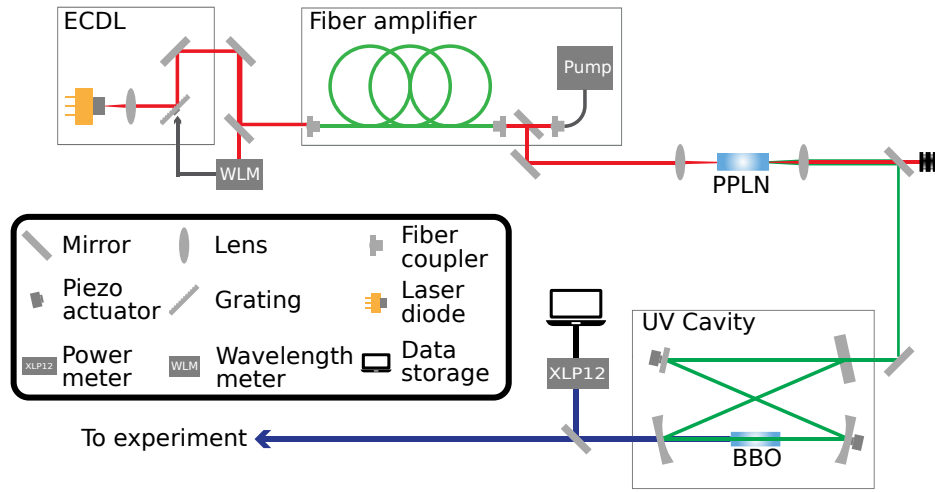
ECDL

Fiber amplifier

Pump

WLM

PPLN

Mirror

Lens

Fiber coupler

Piezo actuator

Grating

Laser diode

XLP12

Power meter

WLM

Wavelength meter

Data storage

XLP12

UV Cavity

To experiment

BBO